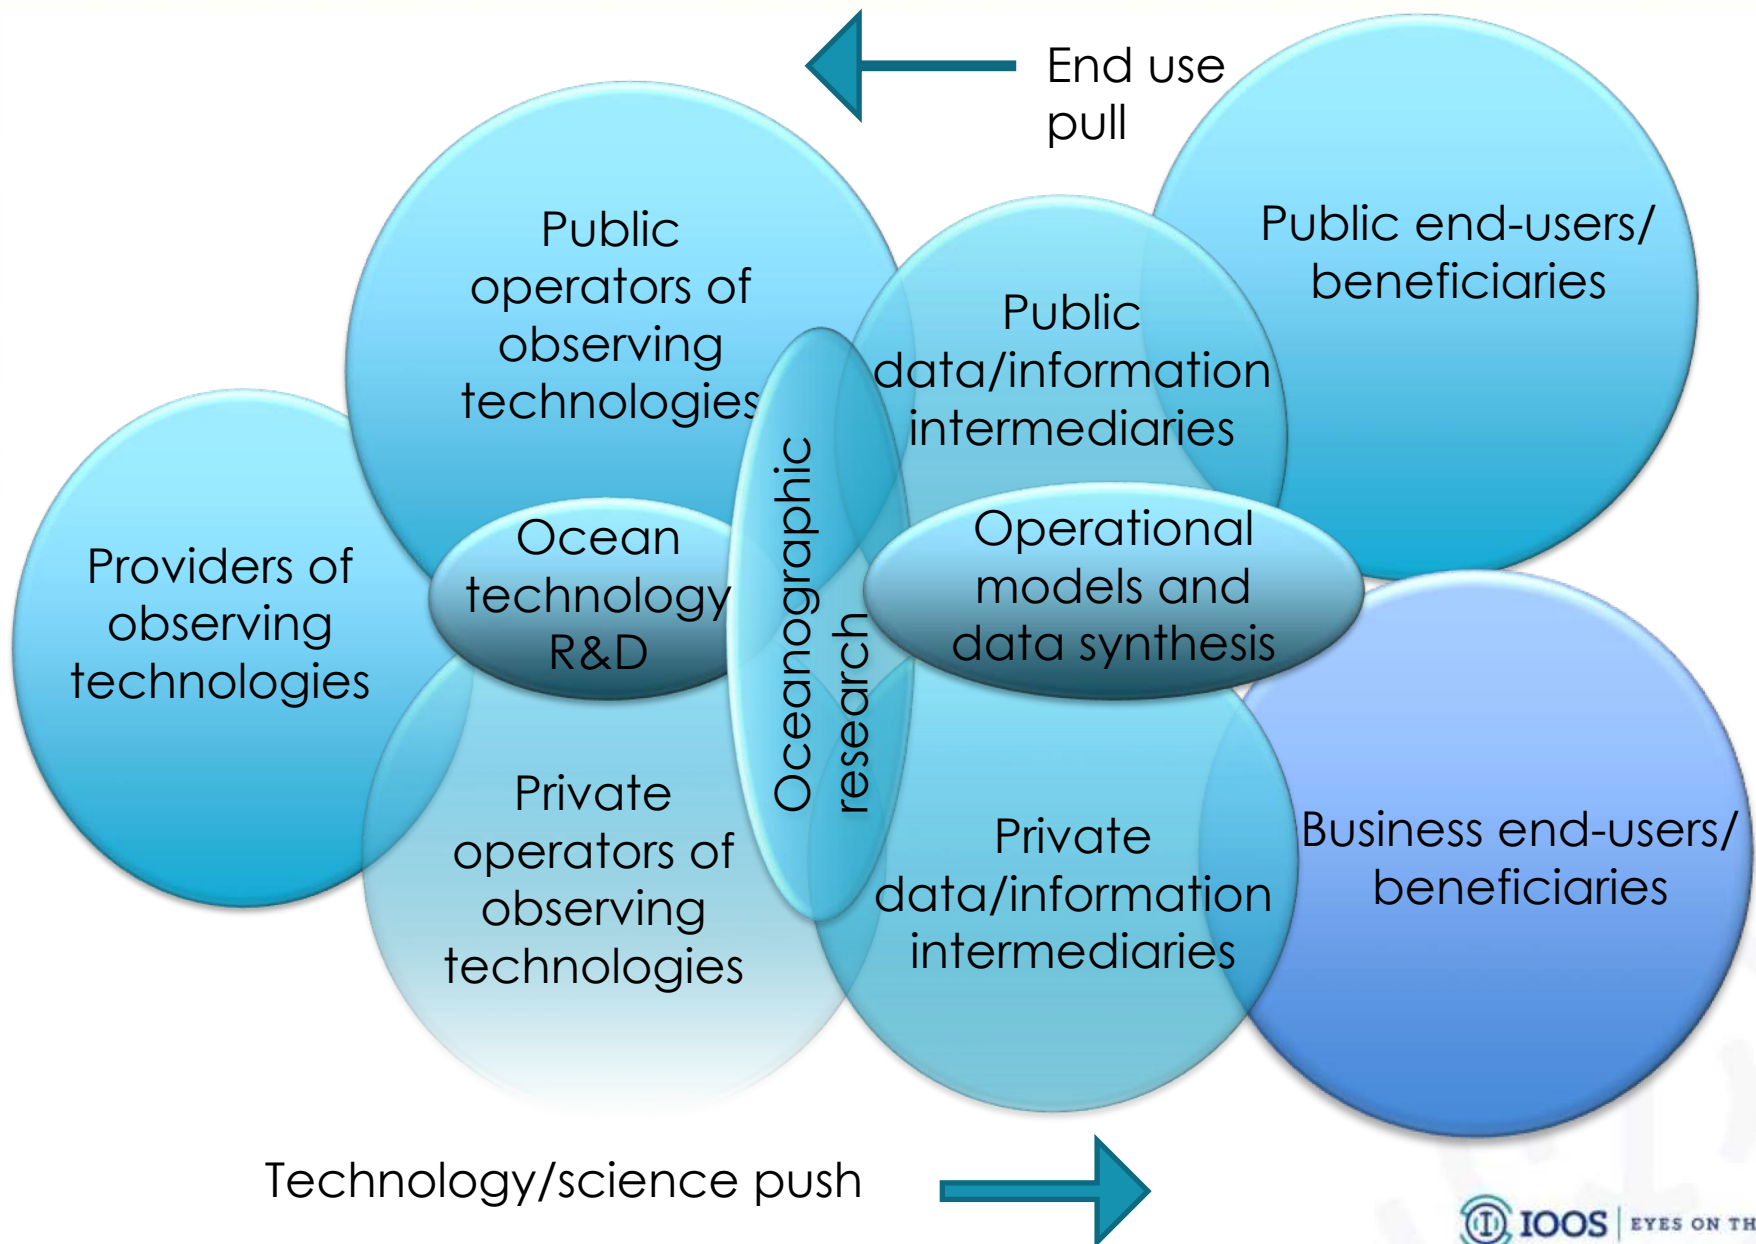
End use pull

Public operators of observing technologies

Public end-users/ beneficiaries

Public data/information intermediaries

Providers of observing technologies

Ocean technology R&D

Oceanographic research

Operational models and data synthesis

Private operators of observing technologies

Private data/information intermediaries

Business end-users/ beneficiaries

Technology/science push

IOOS | EYES ON TH